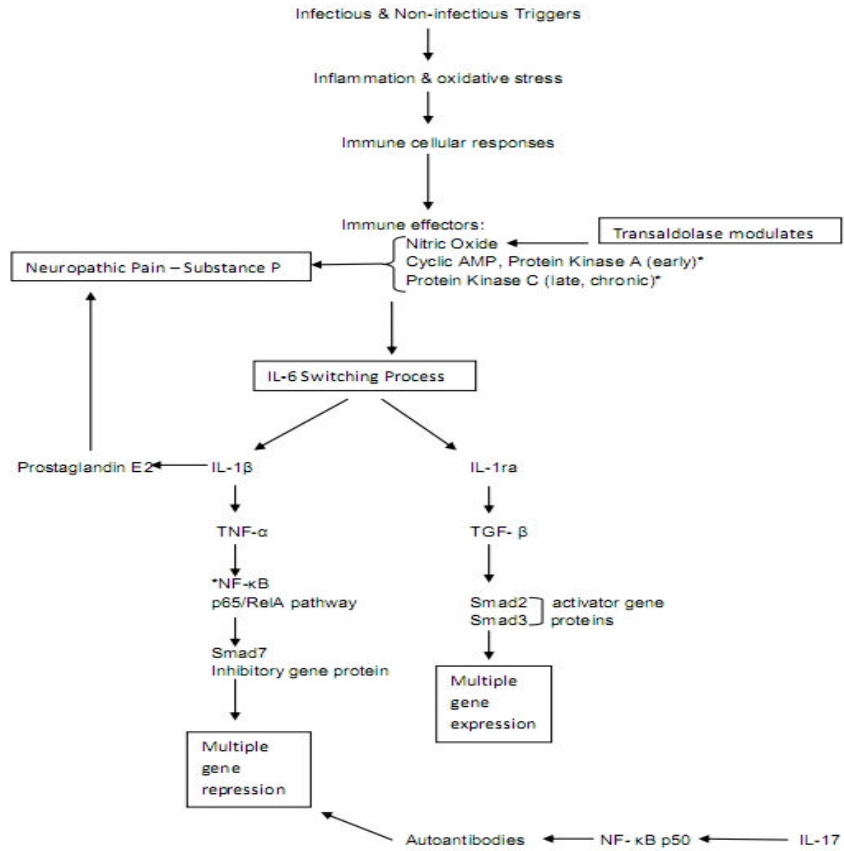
Infectious & Non-infectious Triggers

Inflammation & oxidative stress

Immune cellular responses

Immune effectors:
Nitric Oxide
Cyclic AMP, Protein Kinase A (early)*
Protein Kinase C (late, chronic)*

Transaldolase modulates

Neuropathic Pain – Substance P

IL-6 Switching Process

Prostaglandin E2

IL-1β

TNF-α

*NF-κB
p65/RelA pathway

Smad7
Inhibitory gene protein

Multiple gene repression

IL-1ra

TGF- β

Smad2
Smad3
activator gene proteins

Multiple gene expression

Autoantibodies

NF- κB p50

IL-17